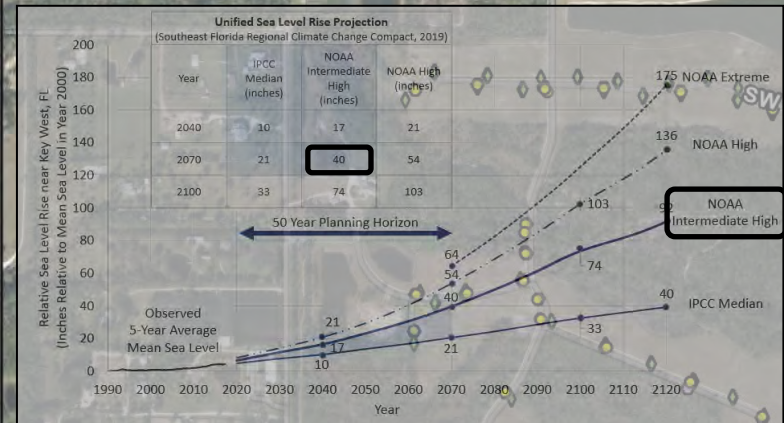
Unified Sea Level Rise Projection
(Southeast Florida Regional Climate Change Compact, 2019)

| Year | IPCC Median (inches) | NOAA Intermediate High (inches) | NOAA High (inches) |
|---|---|---|---|
| 2040 | 10 | 17 | 21 |
| 2070 | 21 | 40 | 54 |
| 2100 | 33 | 74 | 103 |

50 Year Planning Horizon

Relative Sea Level Rise near Key West, FL (Inches Relative to Mean Sea Level in Year 2000)

200
180
160
140
120
100
80
60
40
20
0

1990 2000 2010 2020 2030 2040 2050 2060 2070 2080 2090 2100 2110 2120

Year

Observed 5-Year Average Mean Sea Level

175 NOAA Extreme
136 NOAA High
103
92 NOAA Intermediate High
74
64
54
40
40 IPCC Median
33
21
21
17
10

SW